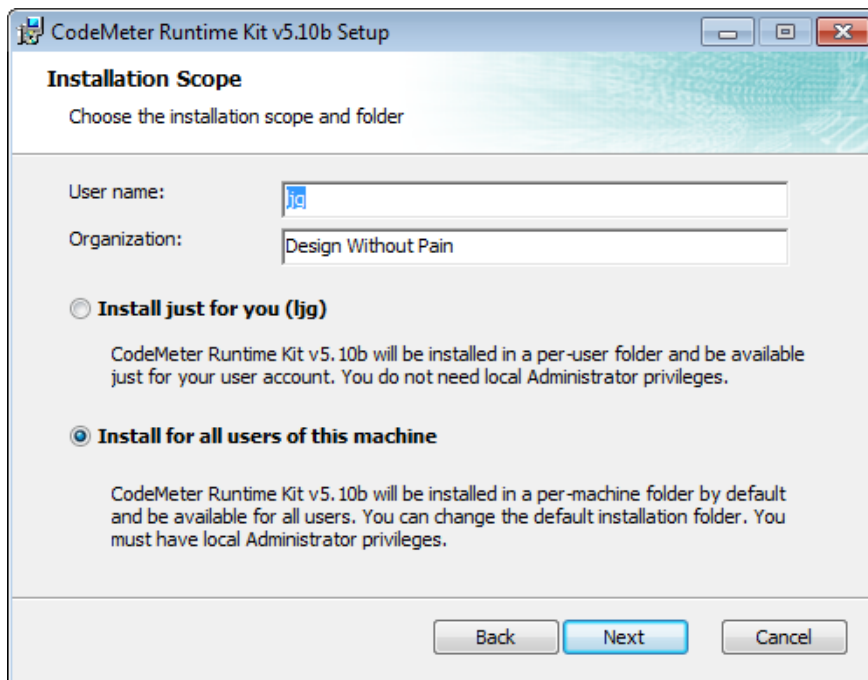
CodeMeter Runtime Kit v5.10b Setup

Installation Scope

Choose the installation scope and folder

User name: ljg

Organization: Design Without Pain

Install just for you (ljg)

CodeMeter Runtime Kit v5.10b will be installed in a per-user folder and be available just for your user account. You do not need local Administrator privileges.

Install for all users of this machine

CodeMeter Runtime Kit v5.10b will be installed in a per-machine folder by default and be available for all users. You can change the default installation folder. You must have local Administrator privileges.

Back Next Cancel